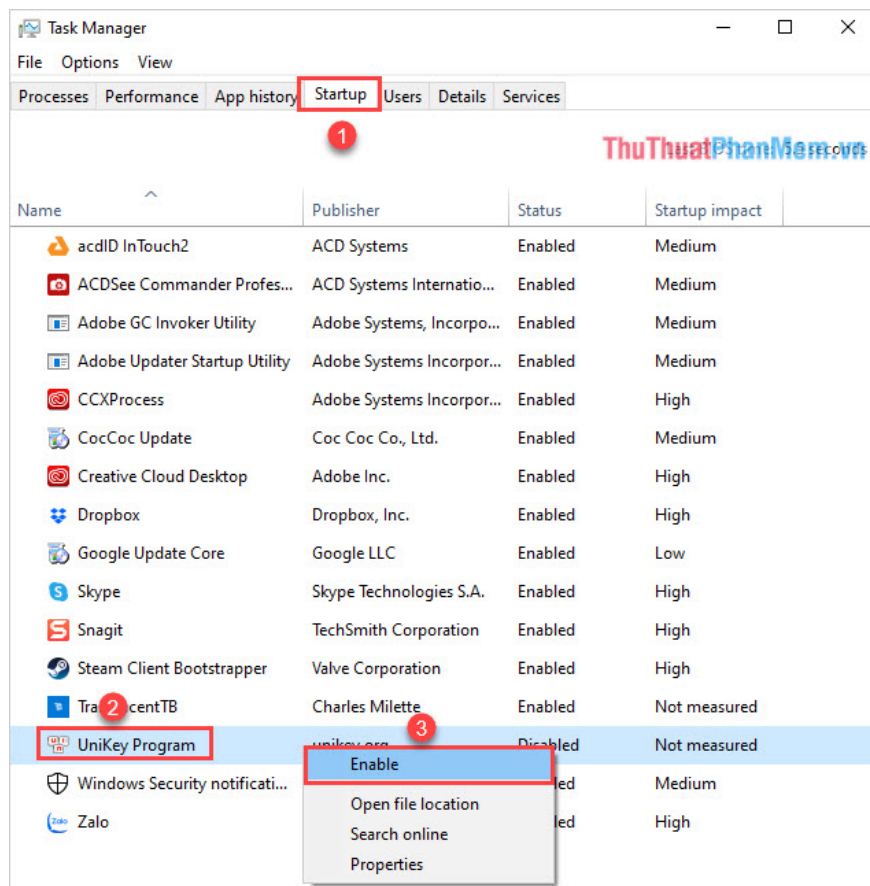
Task Manager

File Options View

Processes Performance App history Startup Users Details Services

1

ThuThuatPhanMem.vn

Last BIOS time: 5.8 seconds

| Name | Publisher | Status | Startup impact |
|---|---|---|---|
| acdID InTouch2 | ACD Systems | Enabled | Medium |
| ACDSee Commander Profes... | ACD Systems Internatio... | Enabled | Medium |
| Adobe GC Invoker Utility | Adobe Systems, Incorpo... | Enabled | Medium |
| Adobe Updater Startup Utility | Adobe Systems Incorpor... | Enabled | Medium |
| CCXProcess | Adobe Systems Incorpor... | Enabled | High |
| CocCoc Update | Coc Coc Co., Ltd. | Enabled | Medium |
| Creative Cloud Desktop | Adobe Inc. | Enabled | High |
| Dropbox | Dropbox, Inc. | Enabled | High |
| Google Update Core | Google LLC | Enabled | Low |
| Skype | Skype Technologies S.A. | Enabled | High |
| Snagit | TechSmith Corporation | Enabled | High |
| Steam Client Bootstrapper | Valve Corporation | Enabled | High |
| Tra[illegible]centTB | Charles Milette | Enabled | Not measured |
| UniKey Program | unikey.org | Disabled | Not measured |
| Windows Security notificati... | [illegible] | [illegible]led | Medium |
| Zalo | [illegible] | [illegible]led | High |

2

3

Enable

Open file location

Search online

Properties